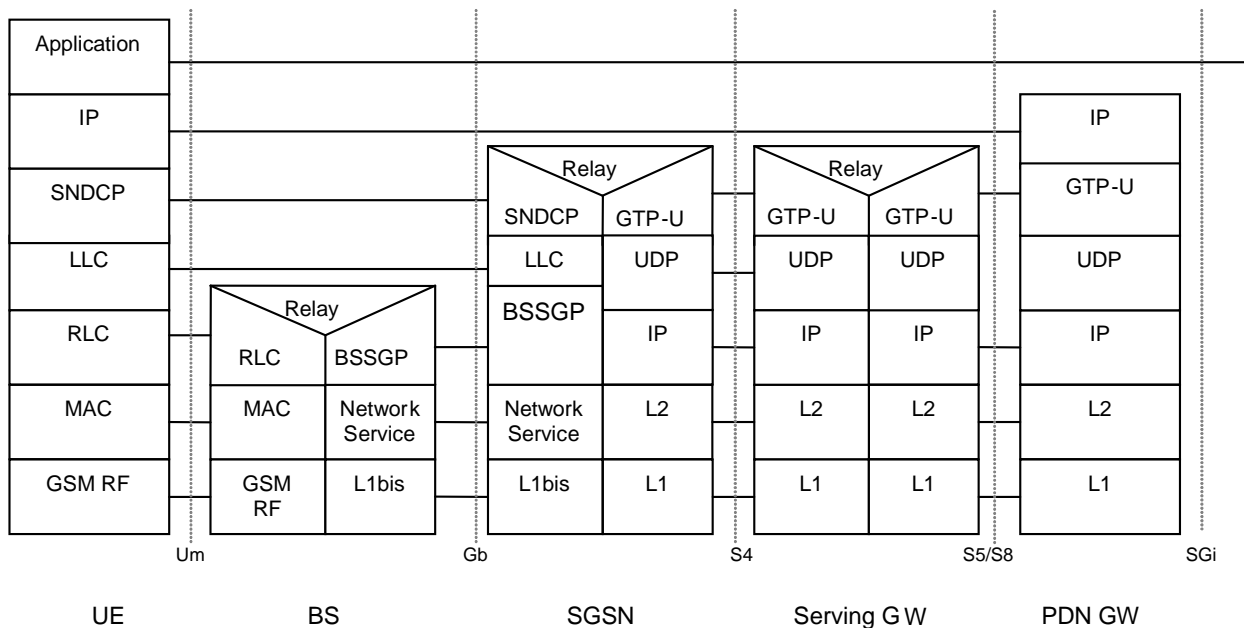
Application

IP

SNDCP

LLC

RLC

MAC

GSM RF

Relay

RLC

BSSGP

MAC

Network Service

GSM RF

L1bis

Relay

SNDCP

GTP-U

LLC

UDP

BSSGP

IP

Network Service

L2

L1bis

L1

Relay

GTP-U

GTP-U

UDP

UDP

IP

IP

L2

L2

L1

L1

IP

GTP-U

UDP

IP

L2

L1

Um

Gb

S4

S5/S8

SGi

UE

BS

SGSN

Serving GW

PDN GW